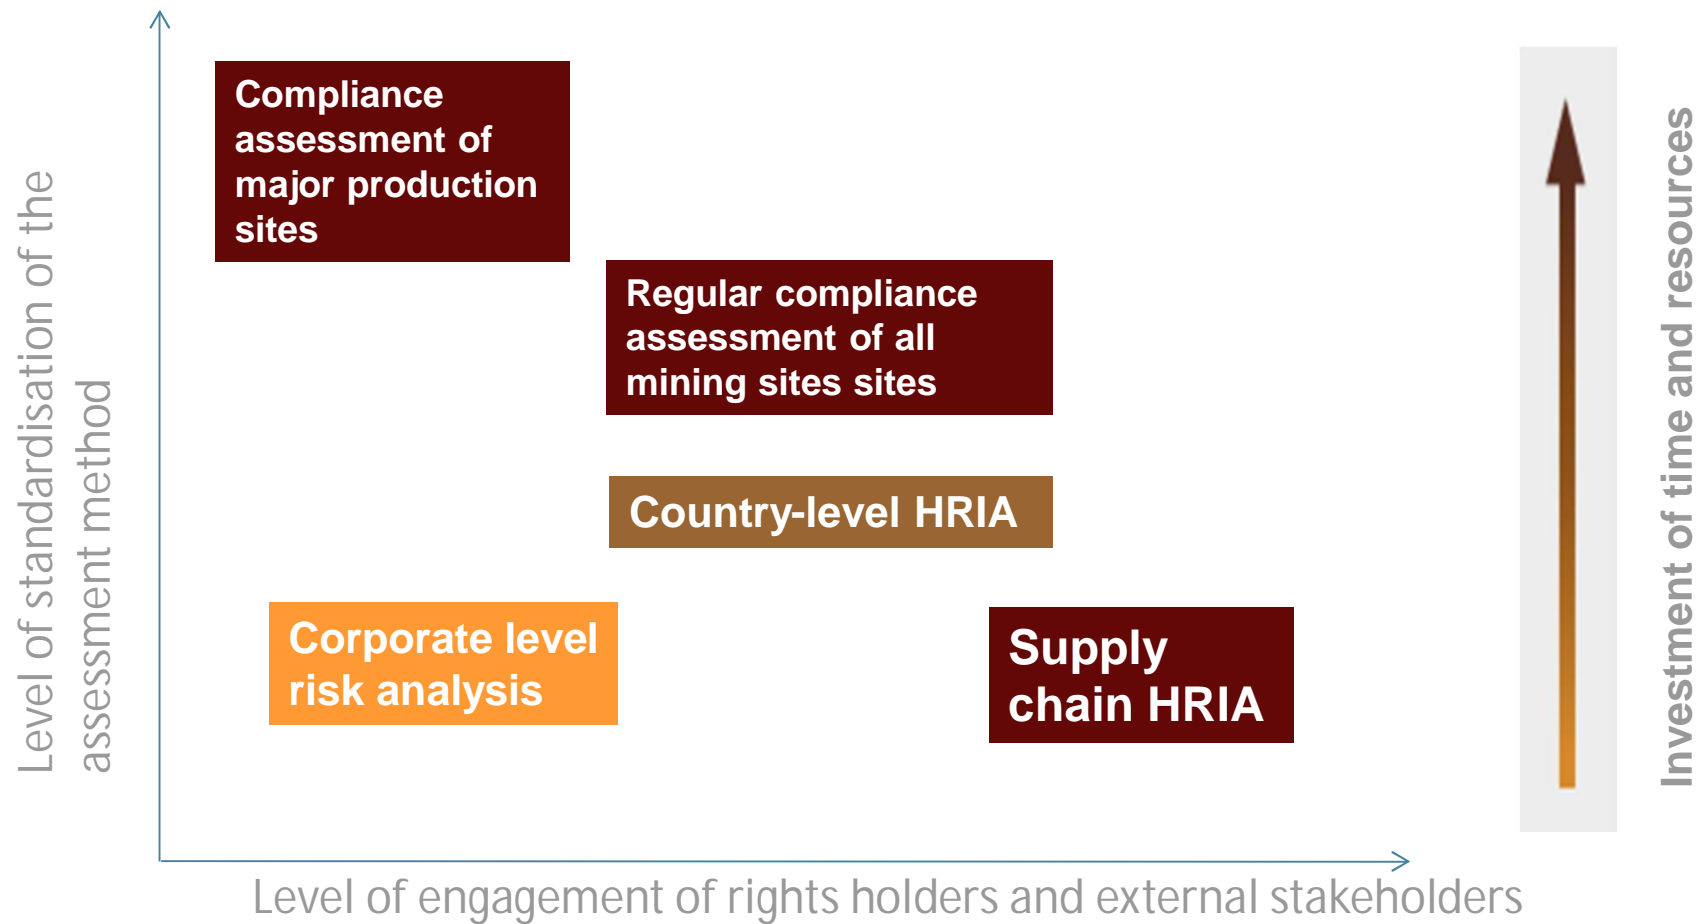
Level of standardisation of the assessment method

Compliance assessment of major production sites

Regular compliance assessment of all mining sites sites

Country-level HRIA

Corporate level risk analysis

Supply chain HRIA

Investment of time and resources

Level of engagement of rights holders and external stakeholders